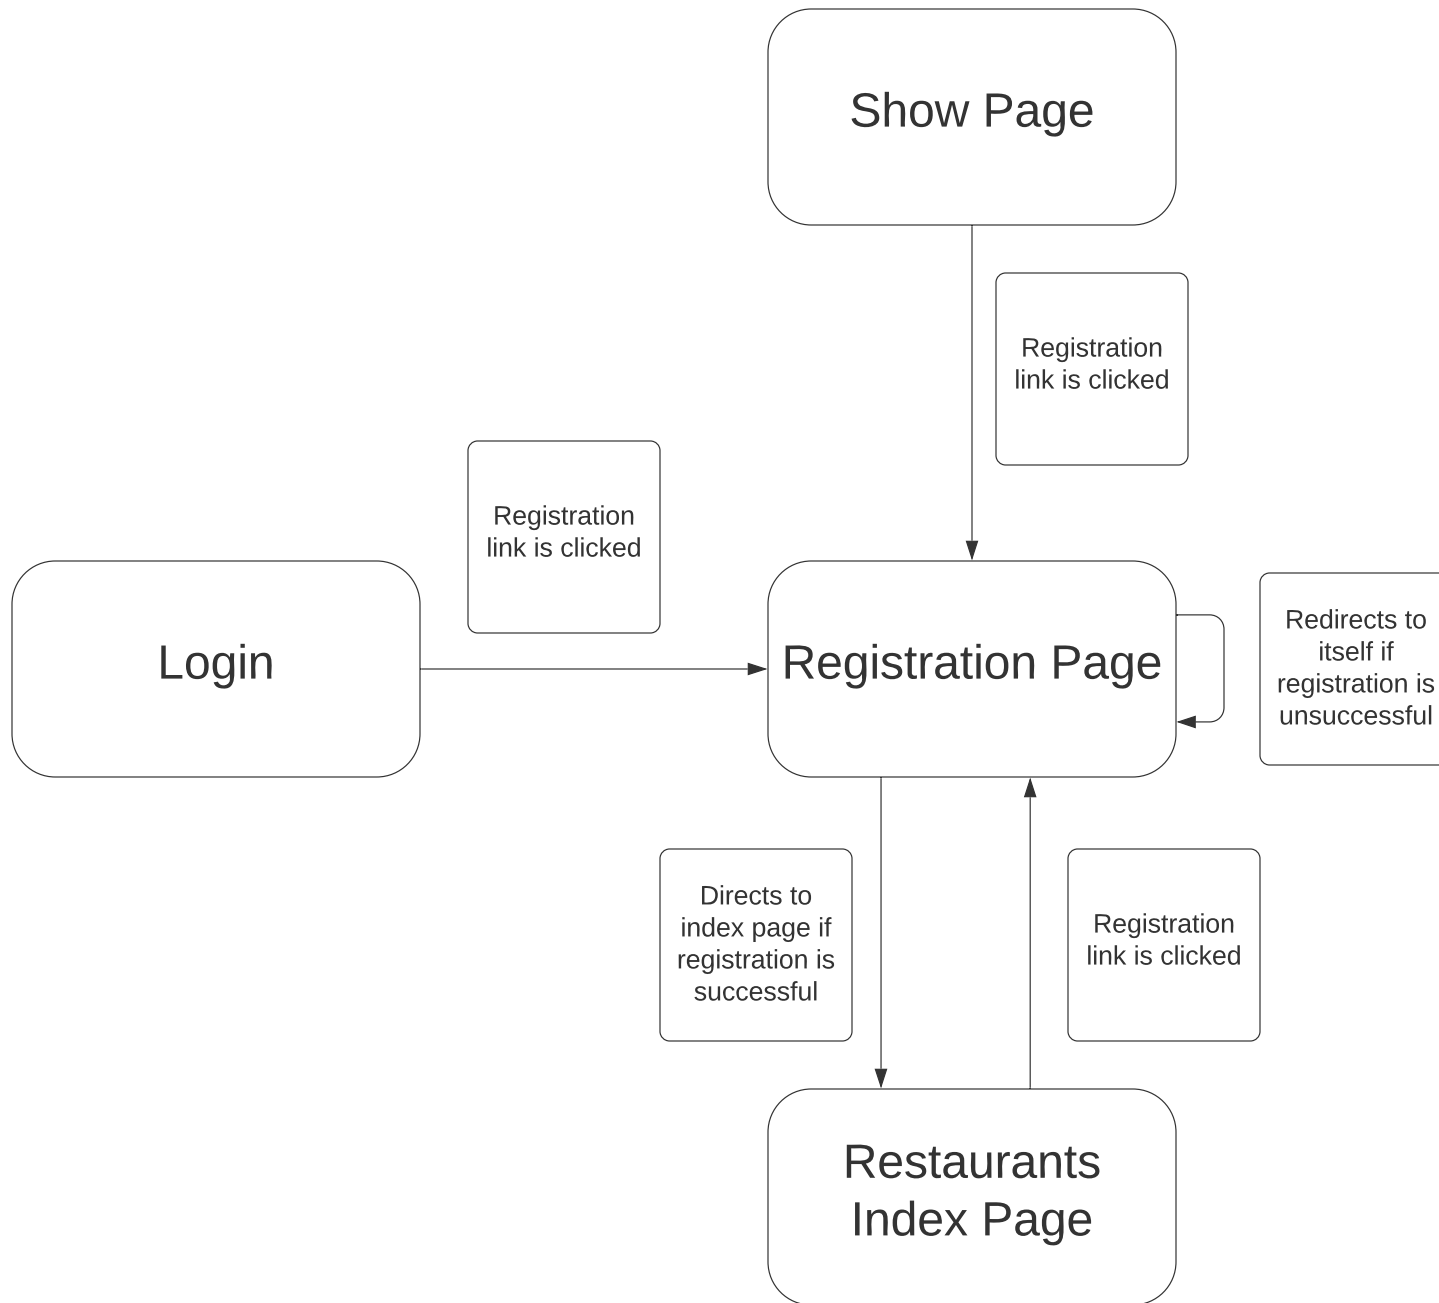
Show Page

Registration link is clicked

Registration link is clicked

Login

Registration Page

Redirects to itself if registration is unsuccessful

Directs to index page if registration is successful

Registration link is clicked

Restaurants Index Page